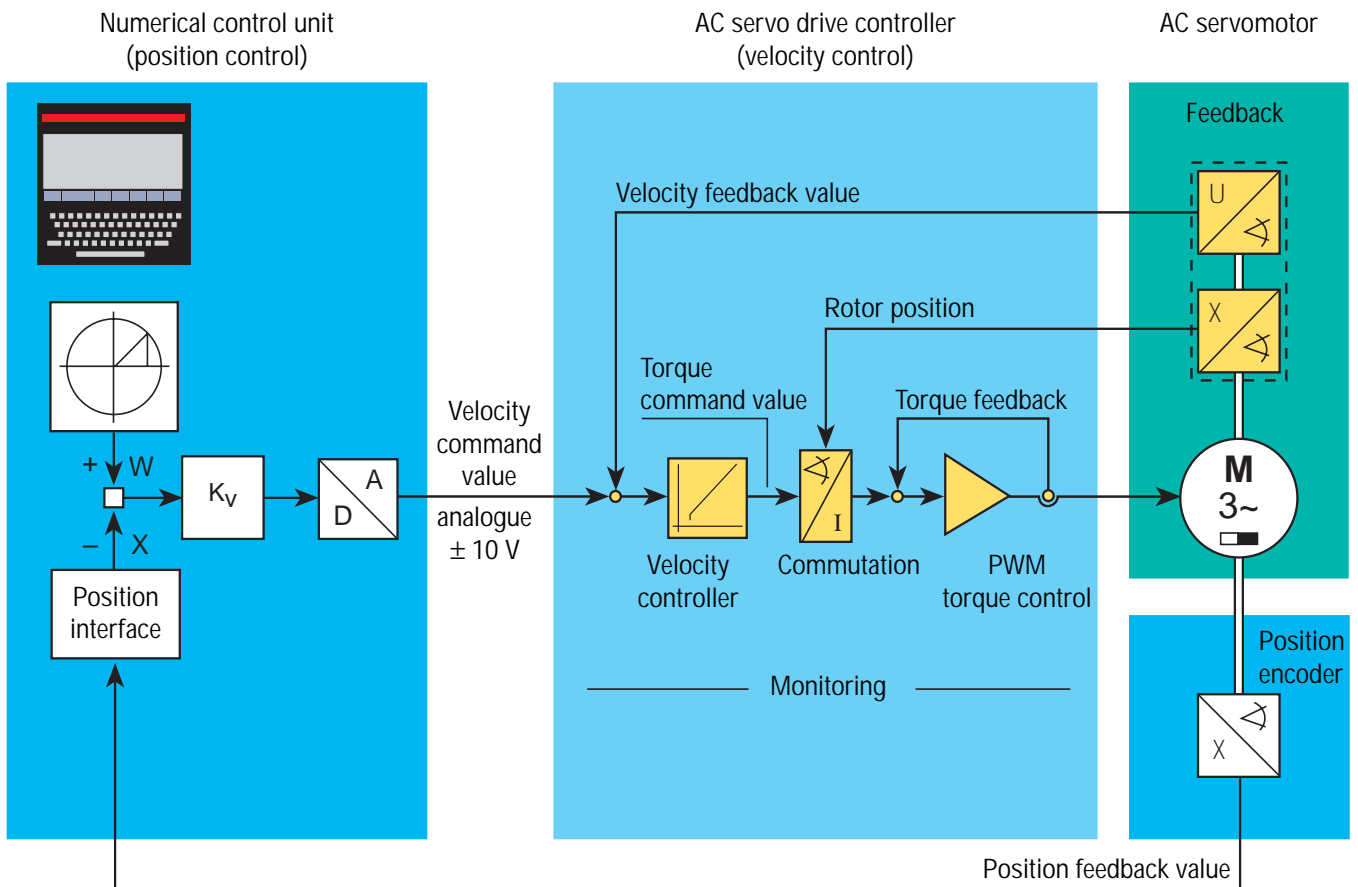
Numerical control unit
(position control)

AC servo drive controller
(velocity control)

AC servomotor

Feedback

Velocity feedback value

U

Rotor position

X

Torque
command value

Torque feedback

+ W

$K_V$

A

D

Velocity
command
value

analogue
± 10 V

I

M
3~

– X

Position
interface

Velocity
controller

Commutation

PWM
torque control

Position
encoder

Monitoring

X

Position feedback value